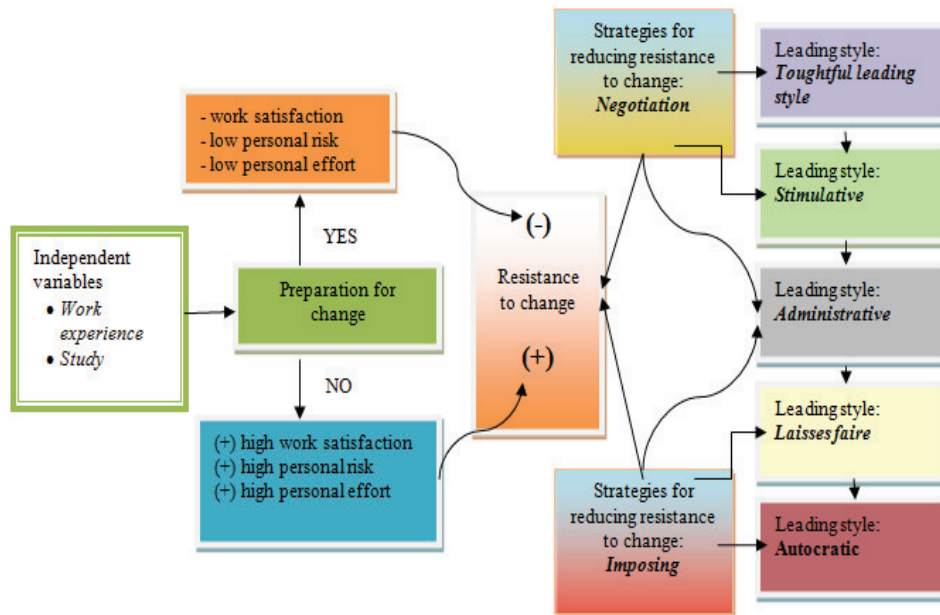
Independent variables
• Work experience
• Study

- work satisfaction
- low personal risk
- low personal effort

YES

Preparation for change

NO

(+) high work satisfaction
(+) high personal risk
(+) high personal effort

(-)

Resistance to change

(+)

Strategies for reducing resistance to change: Negotiation

Strategies for reducing resistance to change: Imposing

Leading style: Toughtful leading style

Leading style: Stimulative

Leading style: Administrative

Leading style: Laisses faire

Leading style: Autocratic